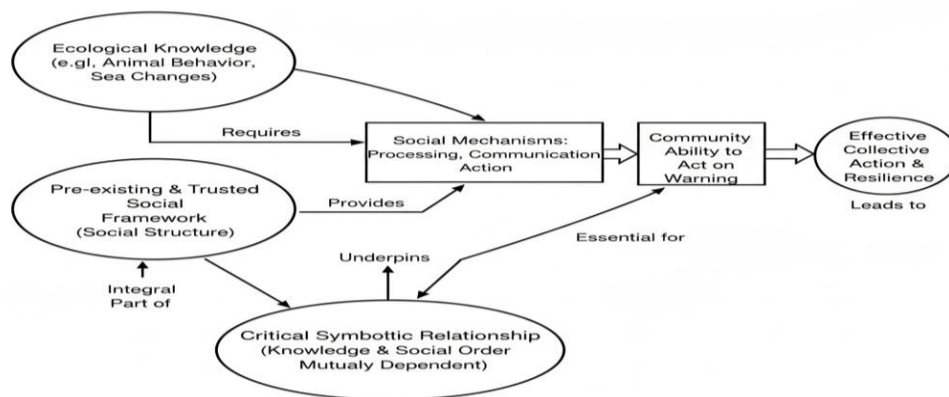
Ecological Knowledge (e.g.l, Animal Behavior, Sea Changes)

Requires

Social Mechanisms: Processing, Communication Action

Community Ability to Act on Warning

Effective Collective Action & Resilience

Leads to

Pre-existing & Trusted Social Framework (Social Structure)

Provides

Essential for

Underpins

Integral Part of

Critical Symbottic Relationship (Knowledge & Social Order Mutualy Dependent)